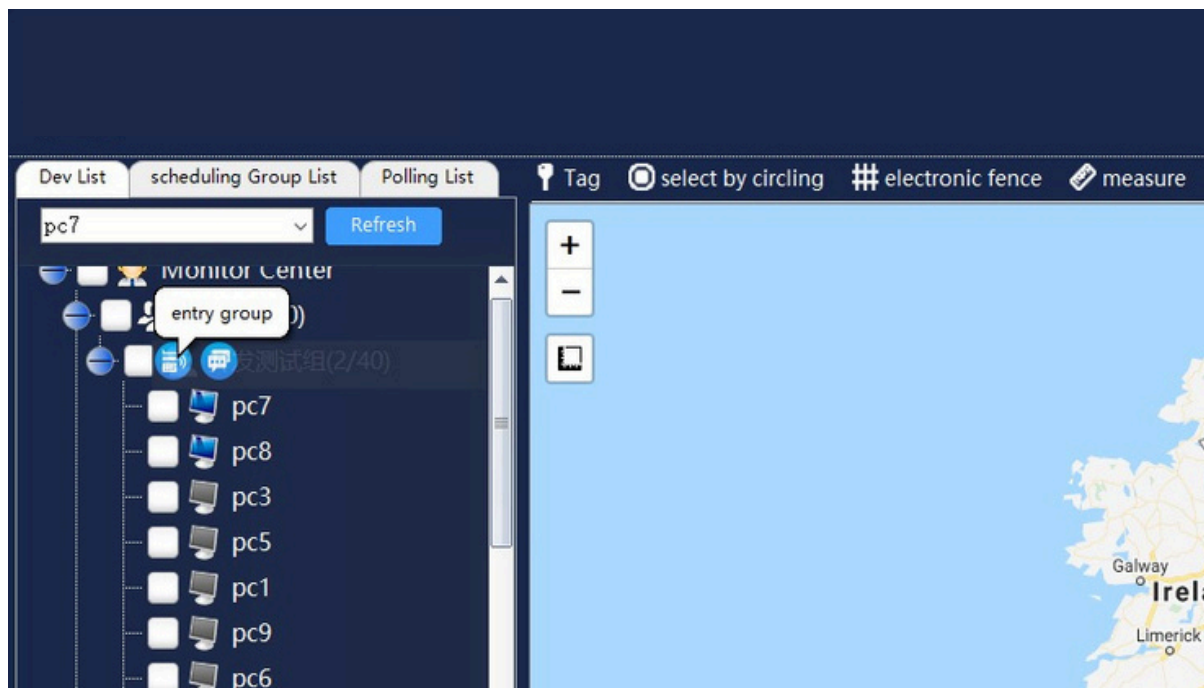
Dev List
scheduling Group List
Polling List
Tag
select by circling
electronic fence
measure
pc7
Refresh
Monitor Center
entry group
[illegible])
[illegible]发测试组(2/40)
pc7
pc8
pc3
pc5
pc1
pc9
pc6
+
−
Galway
Irel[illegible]
Limerick